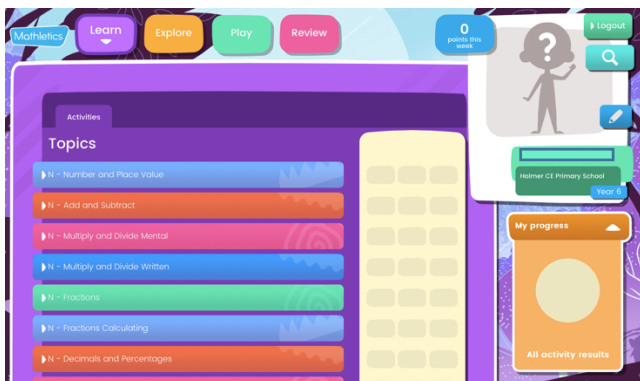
Mathletics

Learn

Explore

Play

Review

0 points this week

Logout

Activities

Topics

N - Number and Place Value

N - Add and Subtract

N - Multiply and Divide Mental

N - Multiply and Divide Written

N - Fractions

N - Fractions Calculating

N - Decimals and Percentages

Holmer CE Primary School

Year 6

My progress

All activity results